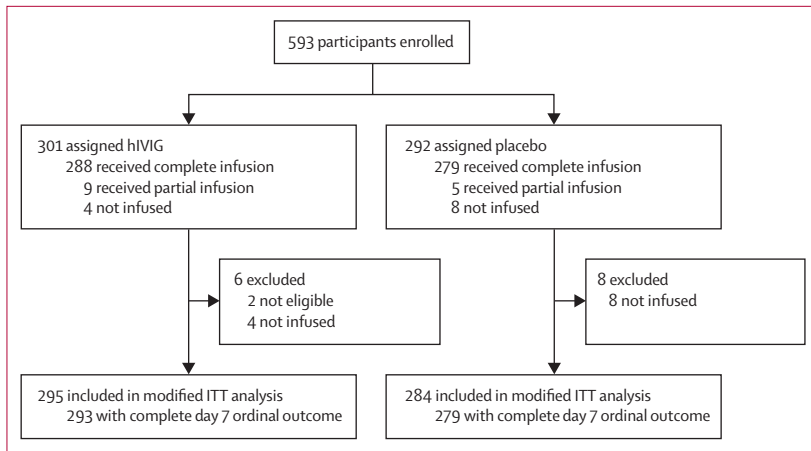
593 participants enrolled

301 assigned hIVIG
288 received complete infusion
9 received partial infusion
4 not infused

292 assigned placebo
279 received complete infusion
5 received partial infusion
8 not infused

6 excluded
2 not eligible
4 not infused

8 excluded
8 not infused

295 included in modified ITT analysis
293 with complete day 7 ordinal outcome

284 included in modified ITT analysis
279 with complete day 7 ordinal outcome